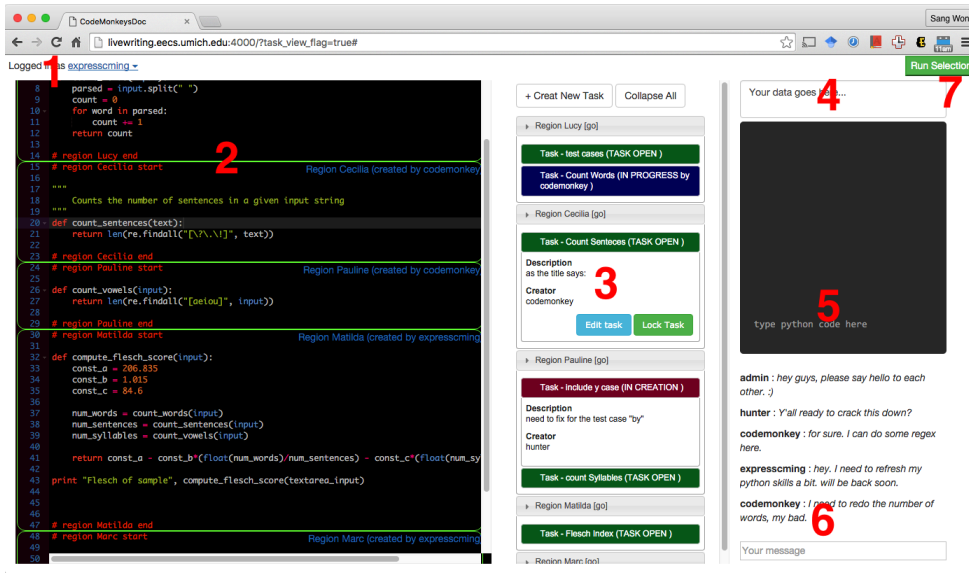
CodeMonkeysDoc
Sang Won
livewriting.eecs.umich.edu:4000/?task_view_flag=true#
Logged in as expresscming
1
Run Selection
7

8 parsed = input.split(" ")
9 count = 0
10 for word in parsed:
11 count += 1
12 return count
13
14 # region Lucy end
15 # region Cecilia start
2
Region Cecilia (created by codemonkey
16
17 """
18 Counts the number of sentences in a given input string
19 """
20 def count_sentences(text):
21 return len(re.findall("[\?\.\!]", text))
22
23 # region Cecilia end
24 # region Pauline start
Region Pauline (created by codemonkey
25
26 def count_vowels(input):
27 return len(re.findall("[aeiou]", input))
28
29 # region Pauline end
30 # region Matilda start
Region Matilda (created by expresscming
31
32 def compute_flesch_score(input):
33 const_a = 206.835
34 const_b = 1.015
35 const_c = 84.6
36
37 num_words = count_words(input)
38 num_sentences = count_sentences(input)
39 num_syllables = count_vowels(input)
40
41 return const_a - const_b*(float(num_words)/num_sentences) - const_c*(float(num_sy
42
43 print "Flesch of sample", compute_flesch_score(textarea_input)
44
45
46
47 # region Matilda end
48 # region Marc start
Region Marc (created by expresscming
49
50

+ Creat New Task
Collapse All
Region Lucy [go]
Task - test cases (TASK OPEN )
Task - Count Words (IN PROGRESS by codemonkey )
Region Cecilia [go]
Task - Count Senteces (TASK OPEN )
Description
as the title says:
3
Creator
codemonkey
Edit task
Lock Task
Region Pauline [go]
Task - include y case (IN CREATION )
Description
need to fix for the test case "by"
Creator
hunter
Task - count Syllables (TASK OPEN )
Region Matilda [go]
Task - Flesch Index (TASK OPEN )
Region Marc [go]

Your data goes here...
4
5
type python code here
admin : hey guys, please say hello to each other. :)
hunter : Y'all ready to crack this down?
codemonkey : for sure. I can do some regex here.
expresscming : hey. I need to refresh my python skills a bit. will be back soon.
codemonkey : I need to redo the number of words, my bad.
6
Your message